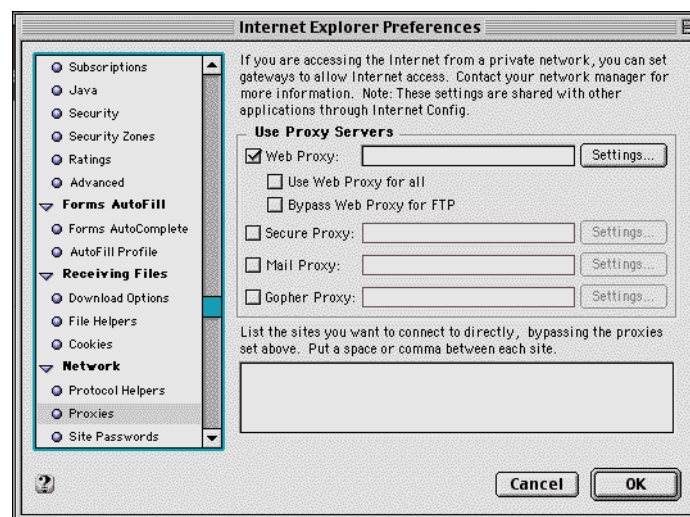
Internet Explorer Preferences

Subscriptions
Java
Security
Security Zones
Ratings
Advanced
Forms AutoFill
Forms AutoComplete
AutoFill Profile
Receiving Files
Download Options
File Helpers
Cookies
Network
Protocol Helpers
Proxies
Site Passwords

If you are accessing the Internet from a private network, you can set gateways to allow Internet access. Contact your network manager for more information. Note: These settings are shared with other applications through Internet Config.

Use Proxy Servers
Web Proxy: Settings...
Use Web Proxy for all
Bypass Web Proxy for FTP
Secure Proxy: Settings...
Mail Proxy: Settings...
Gopher Proxy: Settings...

List the sites you want to connect to directly, bypassing the proxies set above. Put a space or comma between each site.

?

Cancel
OK